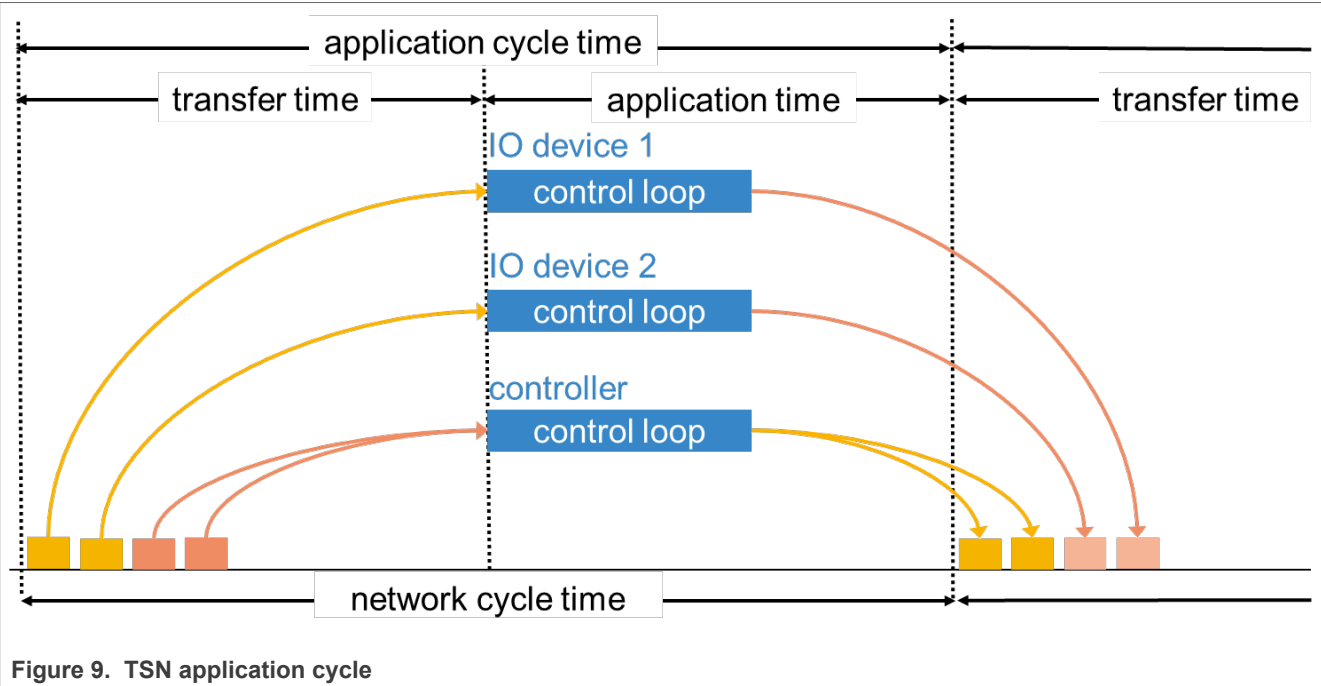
application cycle time

transfer time

application time

transfer time

IO device 1

control loop

IO device 2

control loop

controller

control loop

network cycle time

Figure 9. TSN application cycle